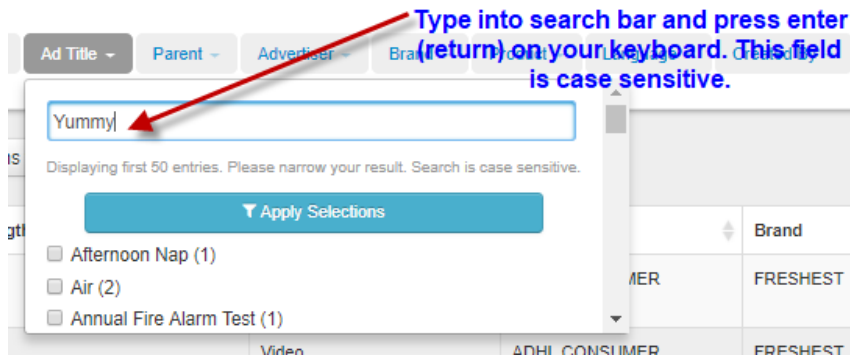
Type into search bar and press enter (return) on your keyboard. This field is case sensitive.

Ad Title
Parent
Advertiser
Brand
Product
Language
Created By

Yummy

Displaying first 50 entries. Please narrow your result. Search is case sensitive.

Apply Selections

Afternoon Nap (1)
Air (2)
Annual Fire Alarm Test (1)

s
gth
Brand
MER
FRESHEST
Video
ADHL CONSUMER
FRESHEST